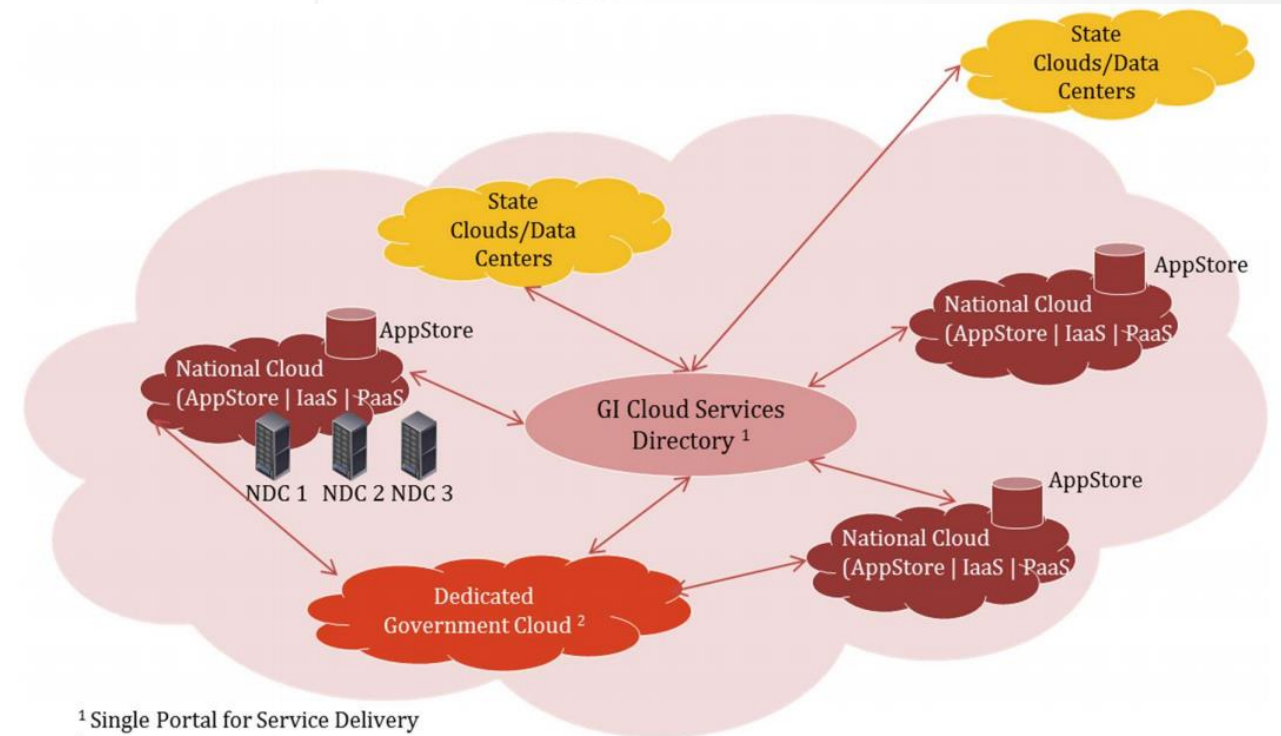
State Clouds/Data Centers

State Clouds/Data Centers

AppStore

National Cloud (AppStore | IaaS | PaaS

AppStore

National Cloud (AppStore | IaaS | PaaS

NDC 1 NDC 2 NDC 3

GI Cloud Services Directory $^1$

AppStore

National Cloud (AppStore | IaaS | PaaS

Dedicated Government Cloud $^2$

$^1$ Single Portal for Service Delivery